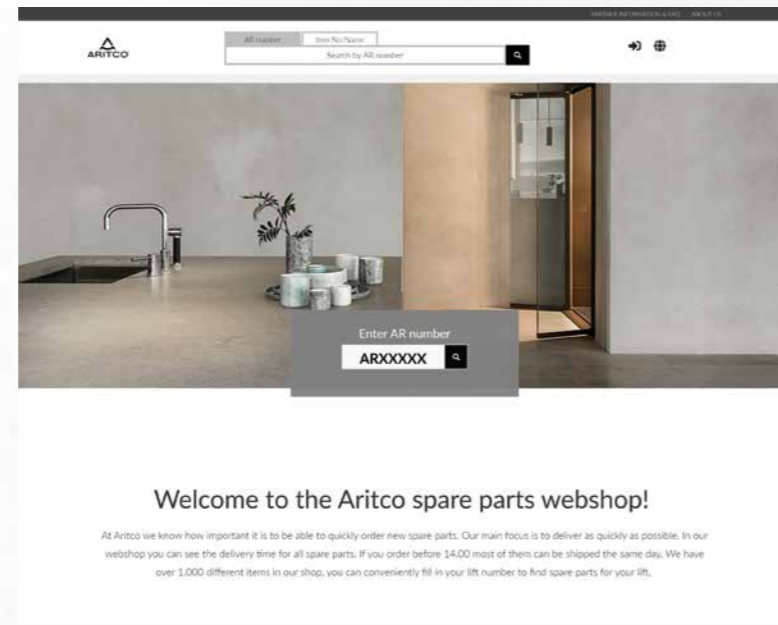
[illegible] ABOUT US

ARITCO

AR number Item No/Name

Search by AR number

Enter AR number

ARXXXXX

Welcome to the Aritco spare parts webshop!

At Aritco we know how important it is to be able to quickly order new spare parts. Our main focus is to deliver as quickly as possible. In our webshop you can see the delivery time for all spare parts. If you order before 14.00 most of them can be shipped the same day. We have over 1.000 different items in our shop, you can conveniently fill in your lift number to find spare parts for your lift.